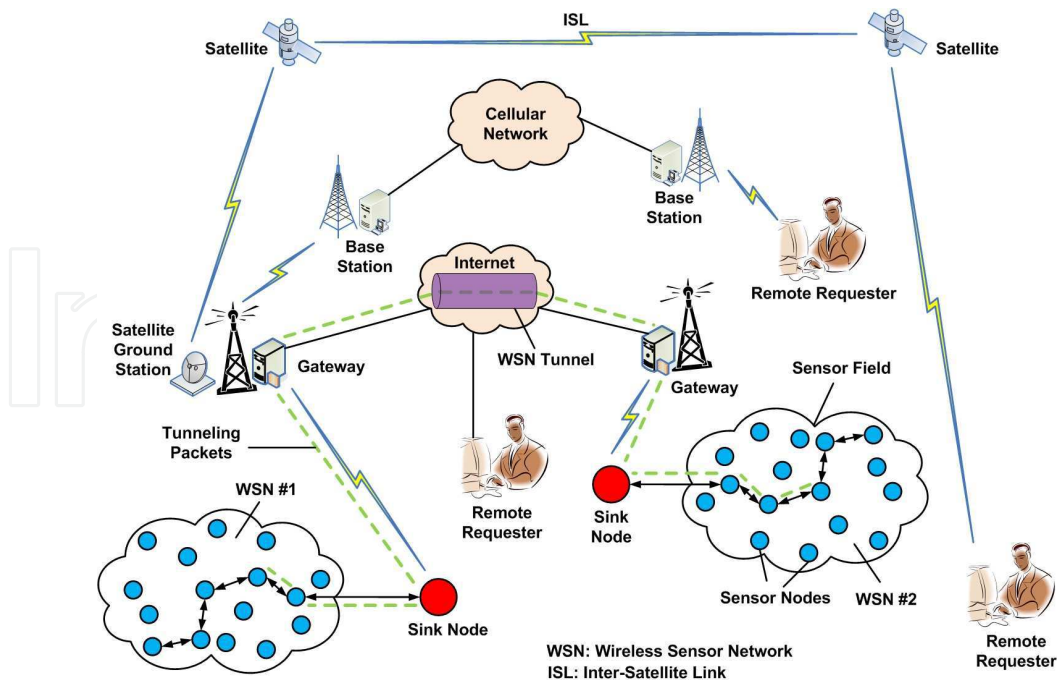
ISL

Satellite

Satellite

Cellular Network

Base Station

Base Station

Remote Requester

Internet

Satellite Ground Station

Gateway

WSN Tunnel

Gateway

Sensor Field

Tunneling Packets

WSN #1

Remote Requester

Sink Node

Sink Node

Sensor Nodes

WSN #2

WSN: Wireless Sensor Network
ISL: Inter-Satellite Link

Remote Requester